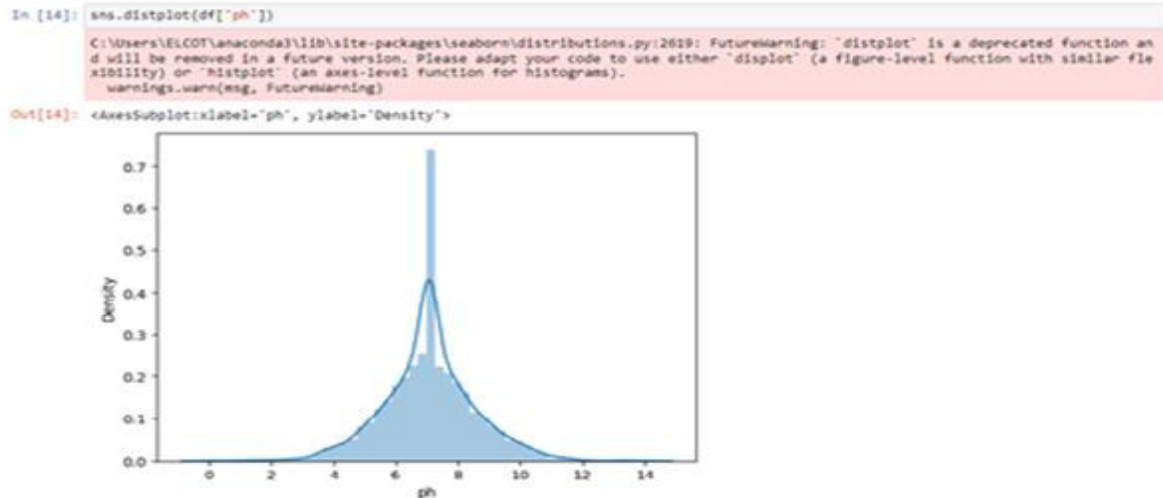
In [14]: sns.distplot(df['ph'])

C:\Users\ELCOT\anaconda3\lib\site-packages\seaborn\distributions.py:2619: FutureWarning: `distplot` is a deprecated function and will be removed in a future version. Please adapt your code to use either `displot` (a figure-level function with similar flexibility) or `histplot` (an axes-level function for histograms).
  warnings.warn(msg, FutureWarning)

Out[14]: <AxesSubplot:xlabel='ph', ylabel='Density'>

0.7
0.6
0.5
0.4
0.3
0.2
0.1
0.0
Density
0 2 4 6 8 10 12 14
ph